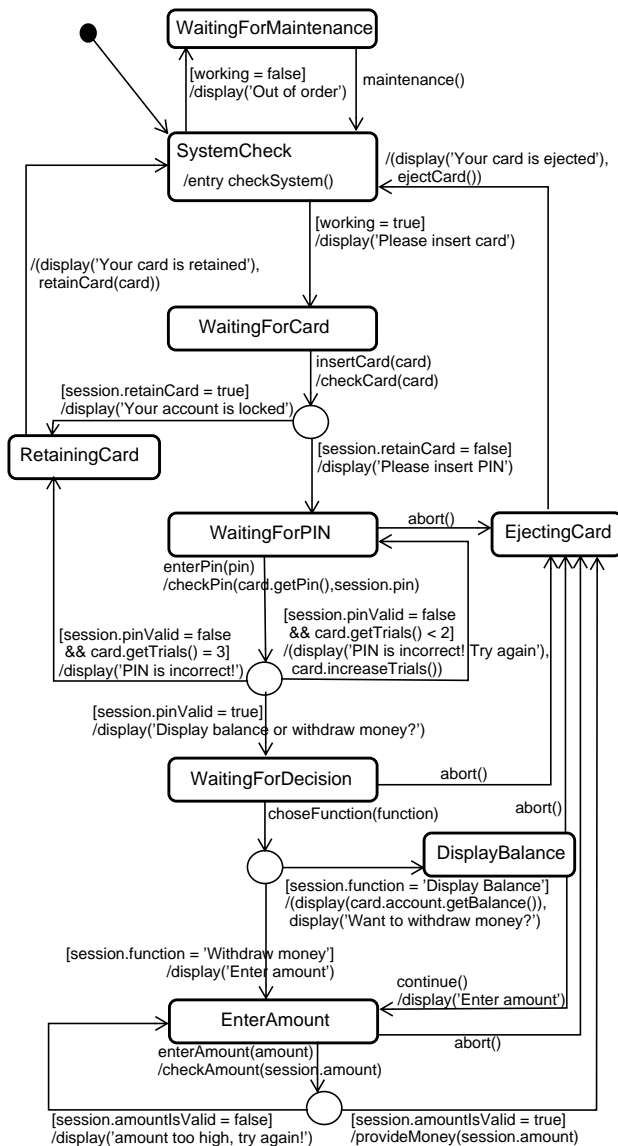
WaitingForMaintenance

[working = false]
/display('Out of order')

maintenance()

SystemCheck

/entry checkSystem()

/(display('Your card is ejected'), ejectCard())

[working = true]
/display('Please insert card')

/(display('Your card is retained'), retainCard(card))

WaitingForCard

insertCard(card)
/checkCard(card)

[session.retainCard = true]
/display('Your account is locked')

RetainingCard

[session.retainCard = false]
/display('Please insert PIN')

WaitingForPIN

abort()

EjectingCard

enterPin(pin)
/checkPin(card.getPin(),session.pin)

[session.pinValid = false
&& card.getTrials() < 2]
/(display('PIN is incorrect! Try again'), card.increaseTrials())

[session.pinValid = false
&& card.getTrials() = 3]
/display('PIN is incorrect!')

[session.pinValid = true]
/display('Display balance or withdraw money?')

WaitingForDecision

abort()

choseFunction(function)

abort()

DisplayBalance

[session.function = 'Display Balance']
/(display(card.account.getBalance()), display('Want to withdraw money?')

[session.function = 'Withdraw money']
/display('Enter amount')

continue()
/display('Enter amount')

EnterAmount

abort()

enterAmount(amount)
/checkAmount(session.amount)

[session.amountIsValid = false]
/display('amount too high, try again!')

[session.amountIsValid = true]
/provideMoney(session.amount)